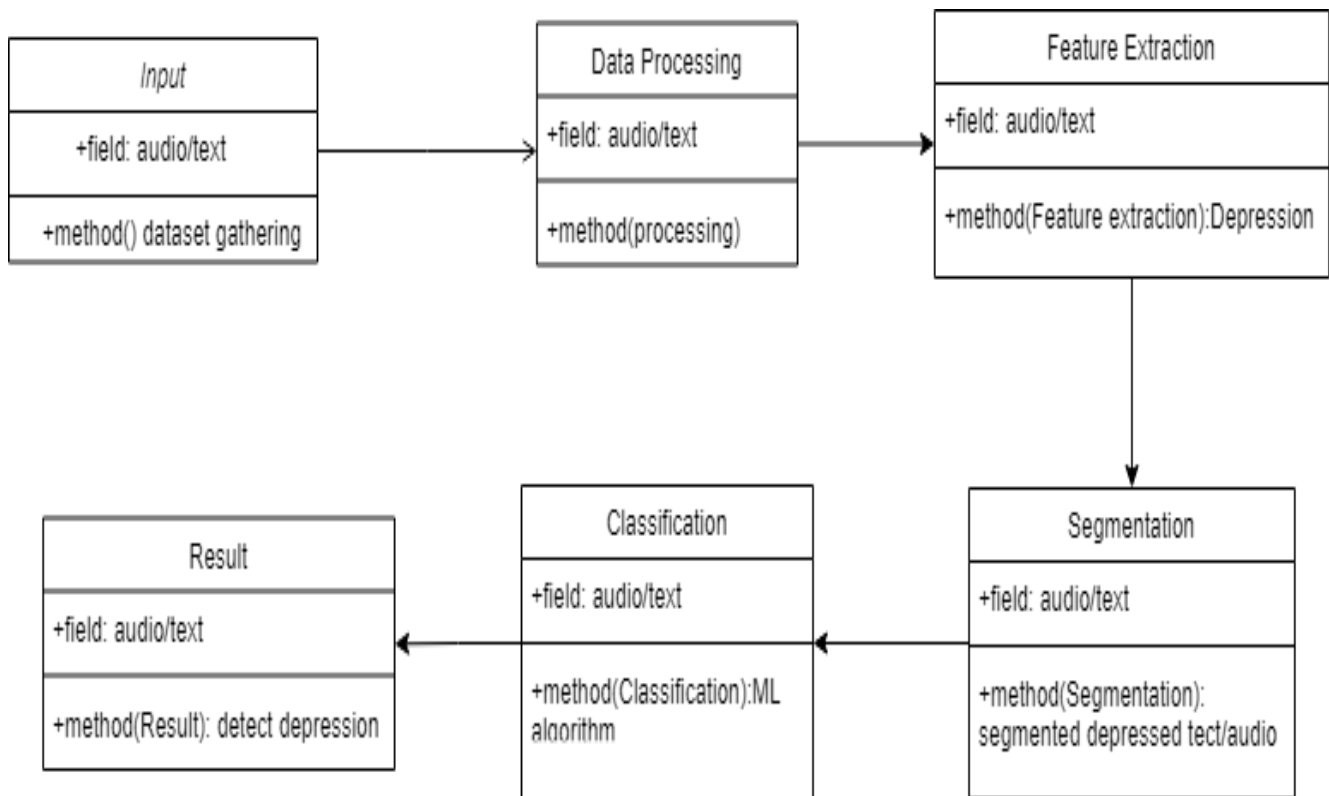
Input

+field: audio/text

+method() dataset gathering

Data Processing

+field: audio/text

+method(processing)

Feature Extraction

+field: audio/text

+method(Feature extraction):Depression

Segmentation

+field: audio/text

+method(Segmentation): segmented depressed tect/audio

Classification

+field: audio/text

+method(Classification):ML algorithm

Result

+field: audio/text

+method(Result): detect depression